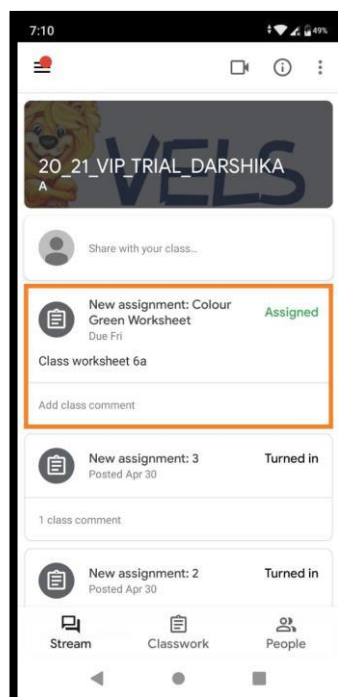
7:10

49%

20_21_VIP_TRIAL_DARSHIKA

A

VELS

Share with your class...

New assignment: Colour Green Worksheet

Assigned

Due Fri

Class worksheet 6a

Add class comment

New assignment: 3

Turned in

Posted Apr 30

1 class comment

New assignment: 2

Turned in

Posted Apr 30

Stream

Classwork

People